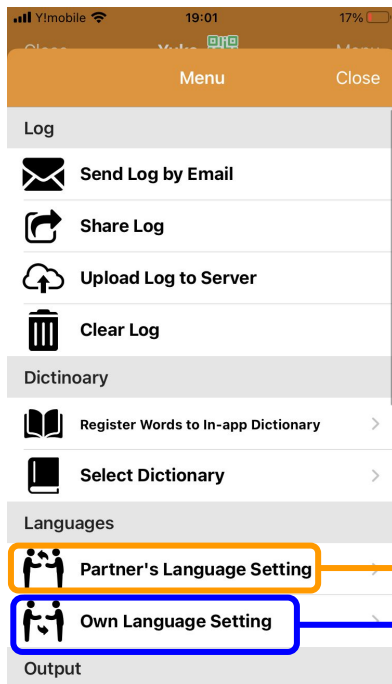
Y!mobile 19:01 17%

Close Yuko Menu

Menu Close

Log

Send Log by Email

Share Log

Upload Log to Server

Clear Log

Dictionary

Register Words to In-app Dictionary

Select Dictionary

Languages

Partner's Language Setting

Own Language Setting

Output